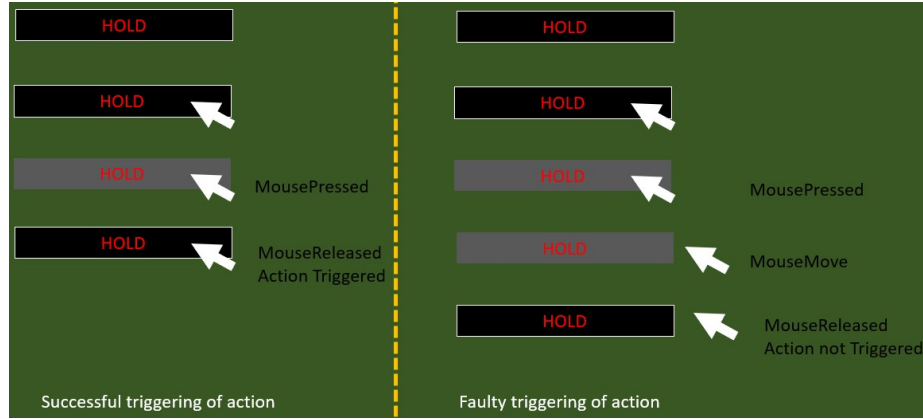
HOLD

HOLD

HOLD

MousePressed

HOLD

MouseReleased
Action Triggered

Successful triggering of action

HOLD

HOLD

HOLD

MousePressed

HOLD

MouseMove

HOLD

MouseReleased
Action not Triggered

Faulty triggering of action